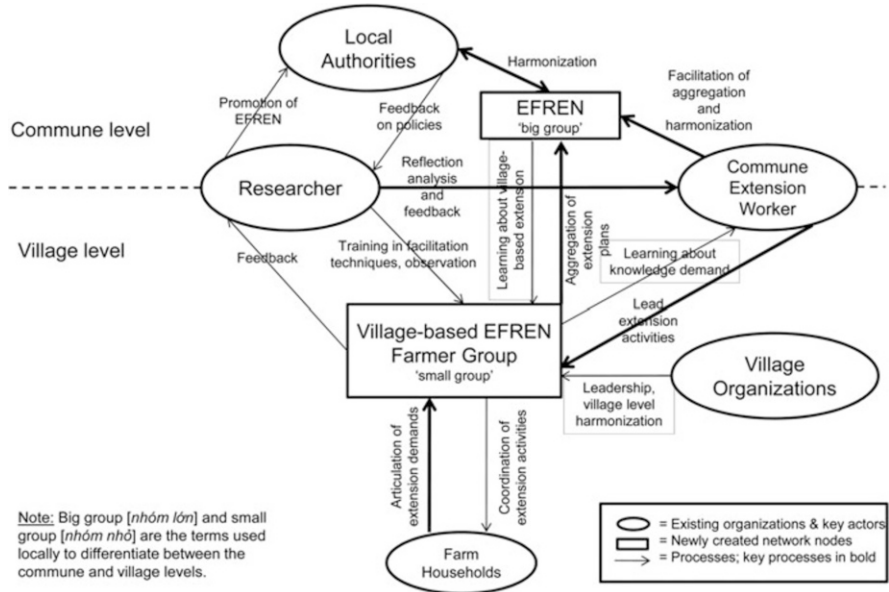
Local Authorities

Harmonization

EFREN
'big group'

Facilitation of aggregation and harmonization

Promotion of EFREN

Feedback on policies

Commune level

Researcher

Reflection analysis and feedback

Commune Extension Worker

Village level

Feedback

Training in facilitation techniques, observation

Learning about village-based extension

Aggregation of extension plans

Learning about knowledge demand

Lead extension activities

Village-based EFREN Farmer Group
'small group'

Village Organizations

Leadership, village level harmonization

Articulation of extension demands

Coordination of extension activities

Farm Households

Note: Big group [nhóm lớn] and small group [nhóm nhỏ] are the terms used locally to differentiate between the commune and village levels.

= Existing organizations & key actors
= Newly created network nodes
= Processes; key processes in bold